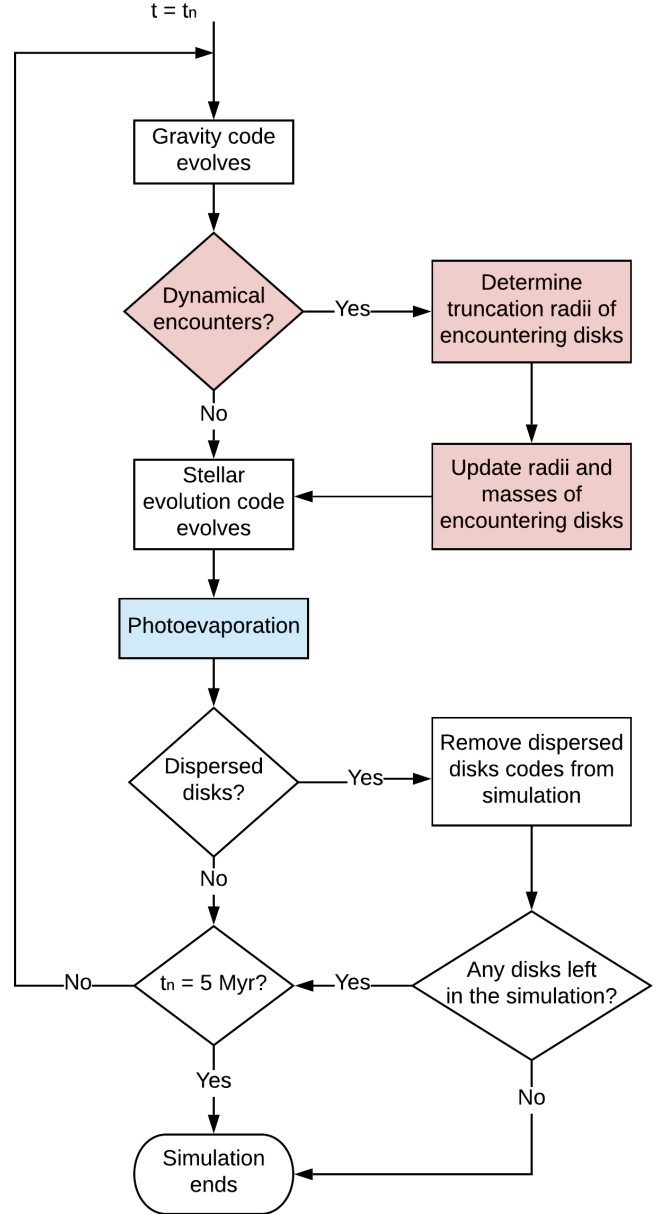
$t = t_n$

Gravity code evolves

Dynamical encounters?

Yes

Determine truncation radii of encountering disks

No

Stellar evolution code evolves

Update radii and masses of encountering disks

Photoevaporation

Dispersed disks?

Yes

Remove dispersed disks codes from simulation

No

No

$t_n$ = 5 Myr?

Yes

Any disks left in the simulation?

Yes

No

Simulation ends